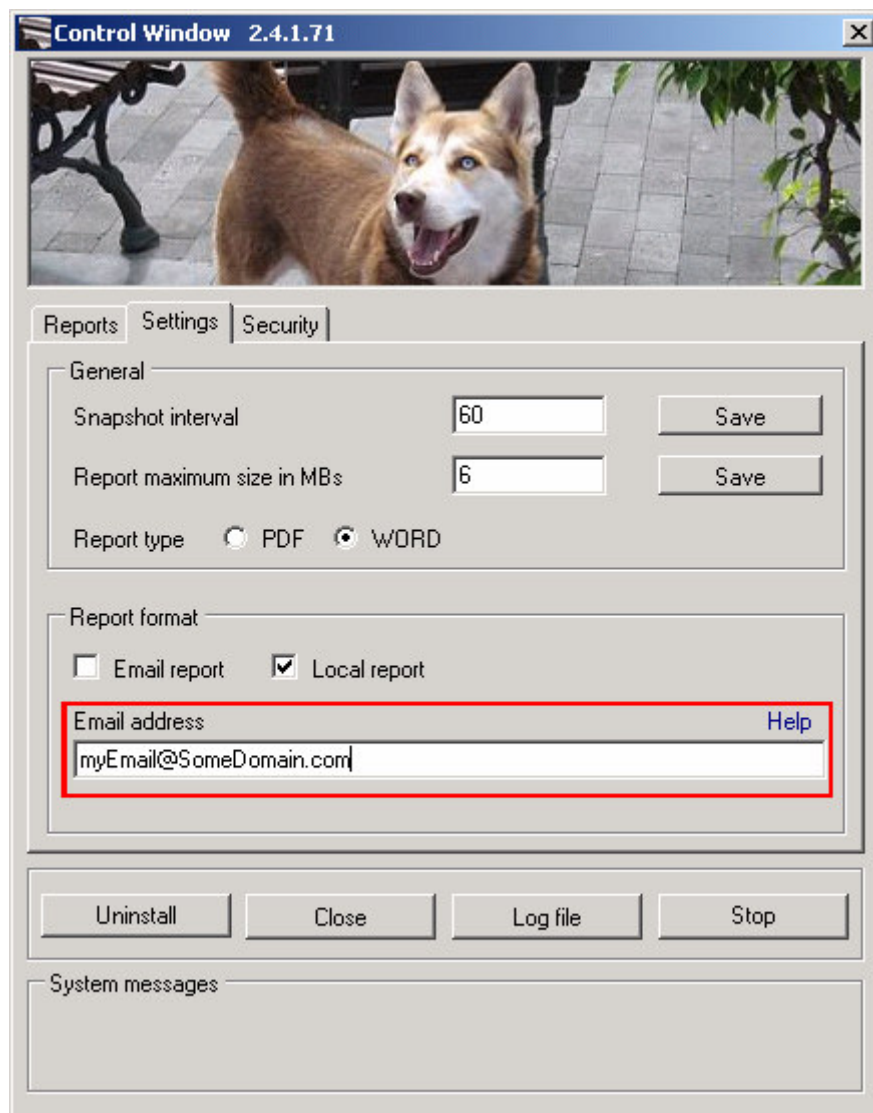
Control Window 2.4.1.71

Reports
Settings
Security

General
Snapshot interval
60
Save
Report maximum size in MBs
6
Save
Report type PDF WORD

Report format
Email report
Local report
Email address
Help
myEmail@SomeDomain.com

Uninstall
Close
Log file
Stop

System messages